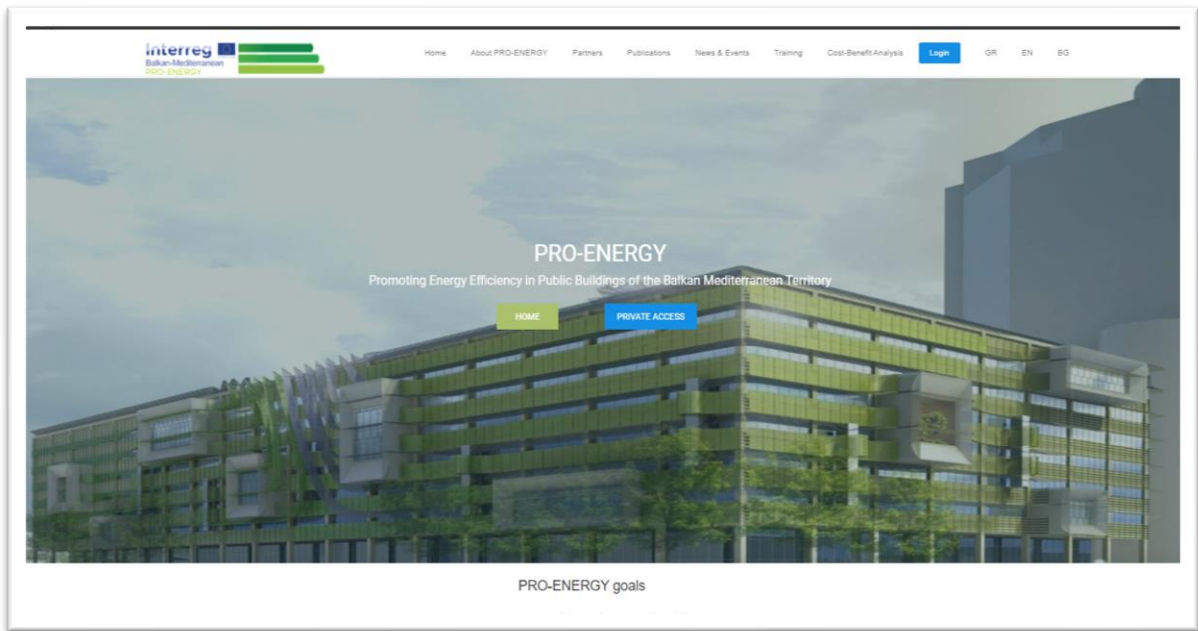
Interreg
Balkan-Mediterranean
PRO-ENERGY

Home About PRO-ENERGY Partners Publications News & Events Training Cost-Benefit Analysis Login GR EN BG

PRO-ENERGY

Promoting Energy Efficiency in Public Buildings of the Balkan Mediterranean Territory

HOME PRIVATE ACCESS

PRO-ENERGY goals